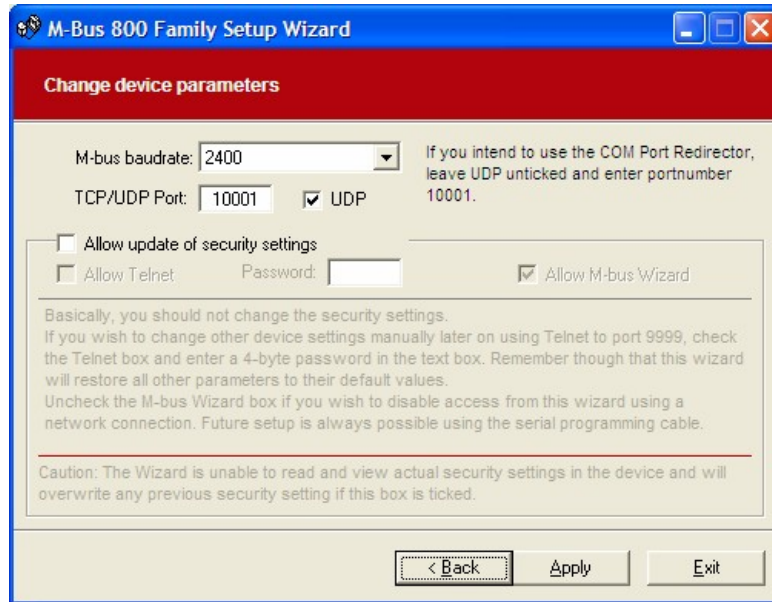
M-Bus 800 Family Setup Wizard

Change device parameters

M-bus baudrate: 2400

TCP/UDP Port: 10001 UDP

If you intend to use the COM Port Redirector, leave UDP unticked and enter portnumber 10001.

Allow update of security settings

Allow Telnet Password: Allow M-bus Wizard

Basically, you should not change the security settings.
If you wish to change other device settings manually later on using Telnet to port 9999, check the Telnet box and enter a 4-byte password in the text box. Remember though that this wizard will restore all other parameters to their default values.
Uncheck the M-bus Wizard box if you wish to disable access from this wizard using a network connection. Future setup is always possible using the serial programming cable.

Caution: The Wizard is unable to read and view actual security settings in the device and will overwrite any previous security setting if this box is ticked.

< Back Apply Exit